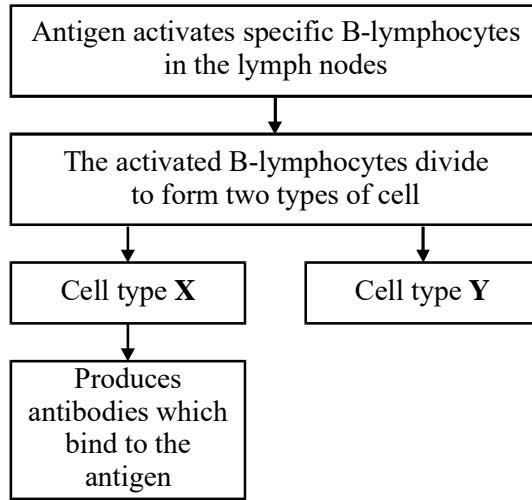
Antigen activates specific B-lymphocytes in the lymph nodes

The activated B-lymphocytes divide to form two types of cell

Cell type **X**

Cell type **Y**

Produces antibodies which bind to the antigen